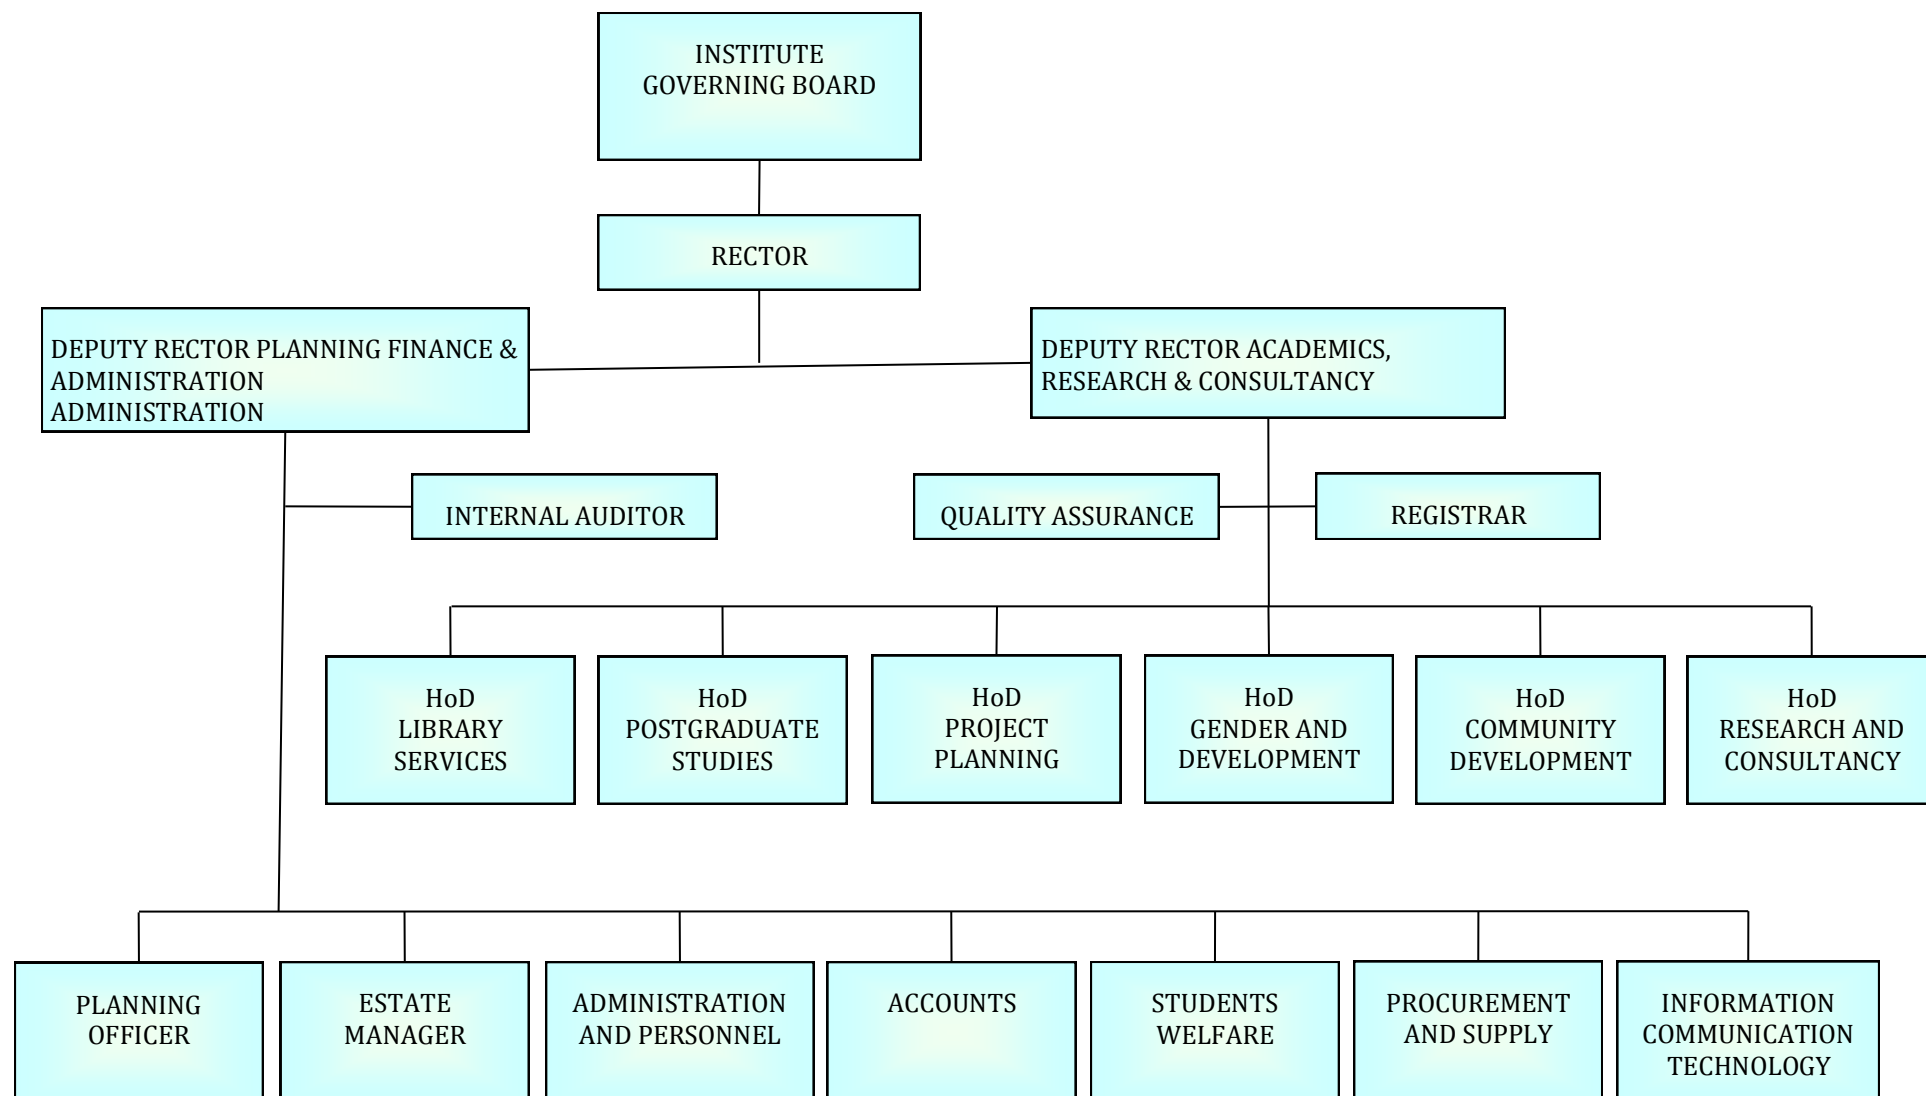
INSTITUTE GOVERNING BOARD

RECTOR

DEPUTY RECTOR PLANNING FINANCE & ADMINISTRATION ADMINISTRATION

DEPUTY RECTOR ACADEMICS, RESEARCH & CONSULTANCY

INTERNAL AUDITOR

QUALITY ASSURANCE

REGISTRAR

HoD LIBRARY SERVICES

HoD POSTGRADUATE STUDIES

HoD PROJECT PLANNING

HoD GENDER AND DEVELOPMENT

HoD COMMUNITY DEVELOPMENT

HoD RESEARCH AND CONSULTANCY

PLANNING OFFICER

ESTATE MANAGER

ADMINISTRATION AND PERSONNEL

ACCOUNTS

STUDENTS WELFARE

PROCUREMENT AND SUPPLY

INFORMATION COMMUNICATION TECHNOLOGY